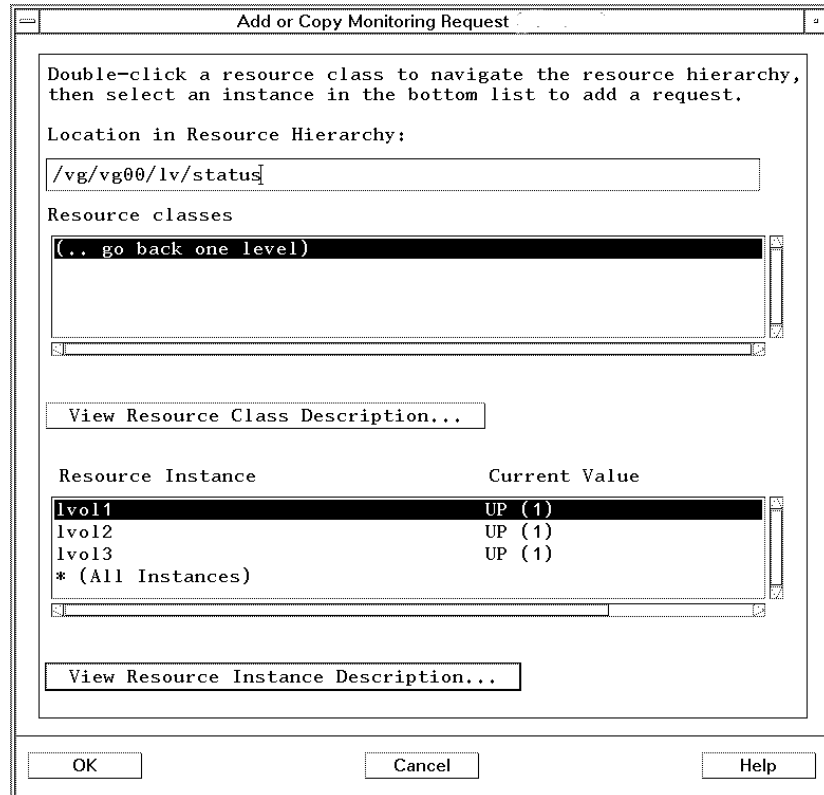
Add or Copy Monitoring Request

Double-click a resource class to navigate the resource hierarchy, then select an instance in the bottom list to add a request.

Location in Resource Hierarchy:

/vg/vg00/lv/status

Resource classes

(.. go back one level)

View Resource Class Description...

| Resource Instance | Current Value |
|---|---|
| lvol1 | UP (1) |
| lvol2 | UP (1) |
| lvol3 | UP (1) |
| * (All Instances) | |

View Resource Instance Description...

OK

Cancel

Help